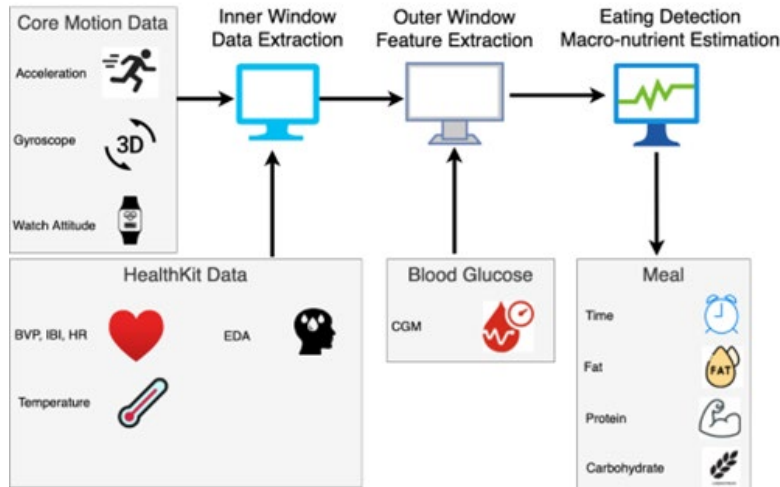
Core Motion Data

Acceleration

Gyroscope

3D

Watch Attitude

Inner Window
Data Extraction

Outer Window
Feature Extraction

Eating Detection
Macro-nutrient Estimation

HealthKit Data

BVP, IBI, HR

EDA

Temperature

Blood Glucose

CGM

Meal

Time

Fat

FAT

Protein

Carbohydrate